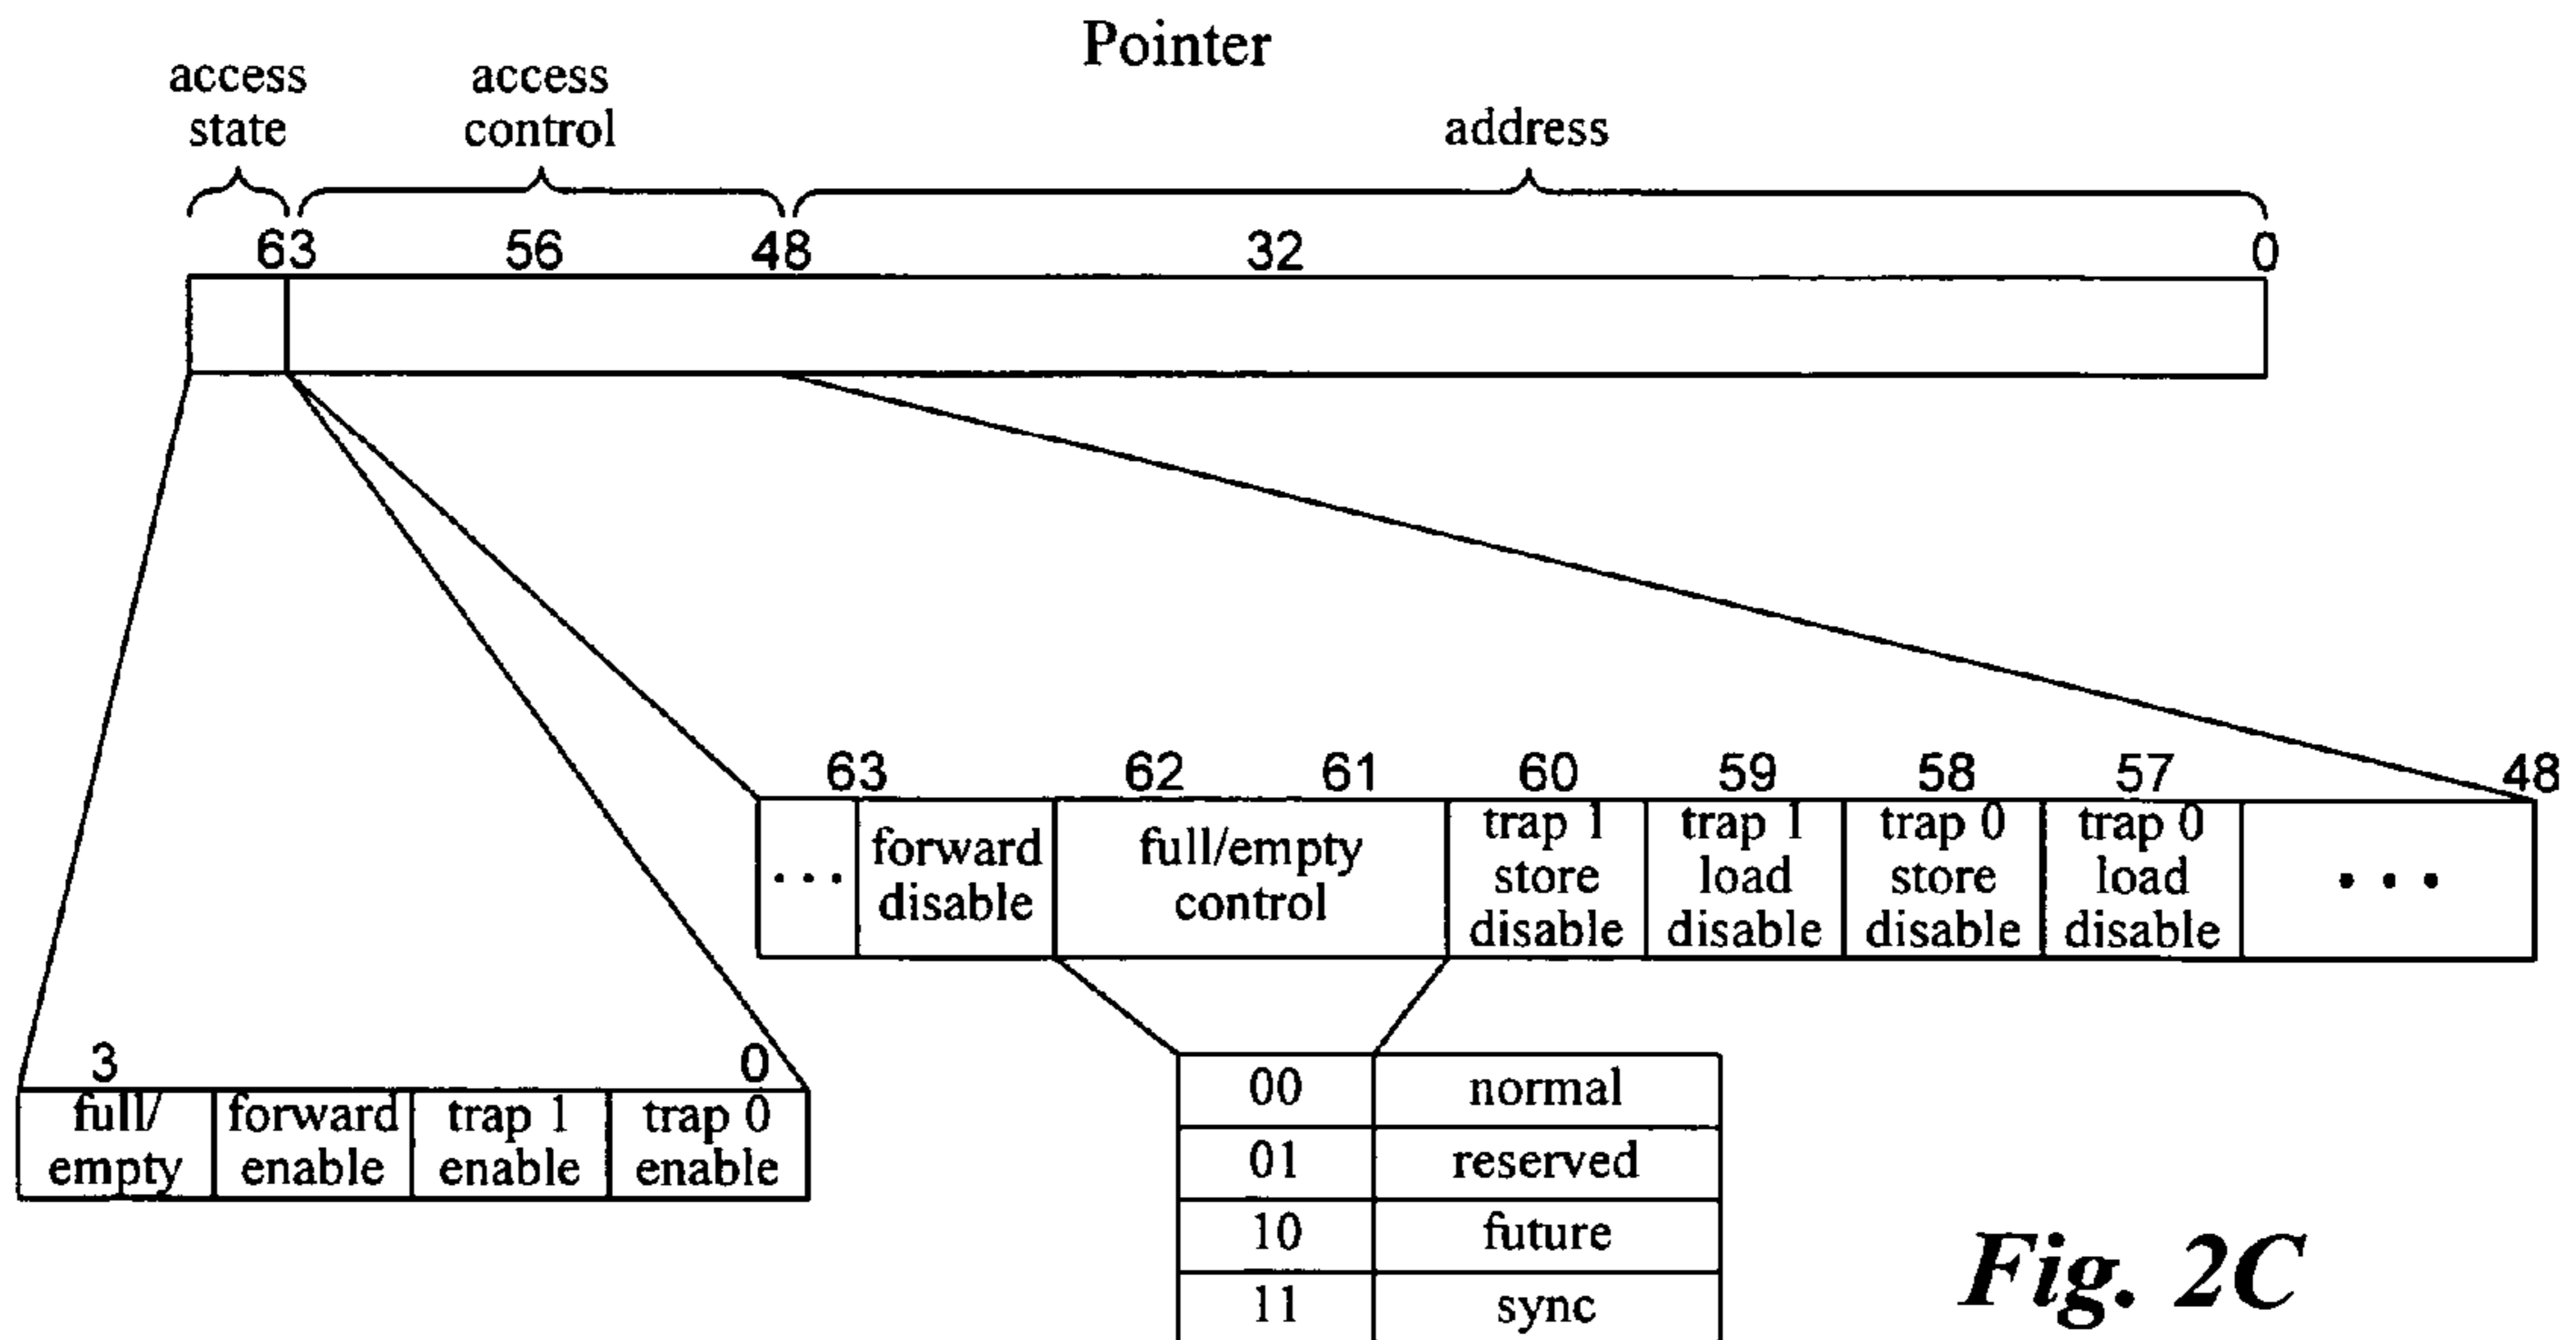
Pointer

access state

access control

address

63 56 48 32 0

63 62 61 60 59 58 57 48

| ... | forward disable | full/empty control | trap 1 store disable | trap 1 load disable | trap 0 store disable | trap 0 load disable | ... |
|---|---|---|---|---|---|---|---|

3 0

| full/ empty | forward enable | trap 1 enable | trap 0 enable |
|---|---|---|---|

| 00 | normal |
|---|---|
| 01 | reserved |
| 10 | future |
| 11 | sync |

Fig. 2C